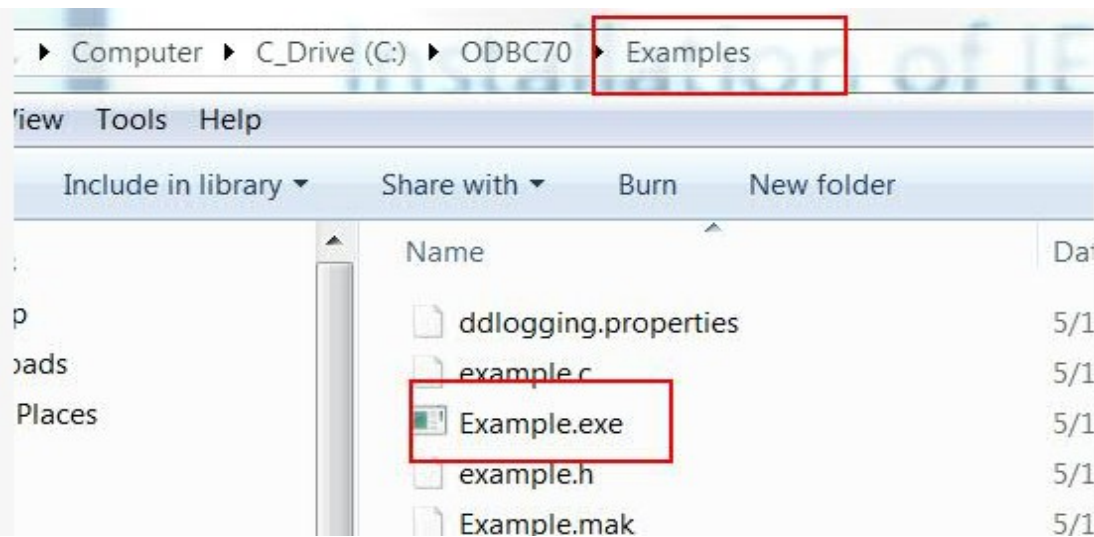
Computer ▸ C_Drive (C:) ▸ ODBC70 ▸ Examples

Installation of I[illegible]

'iew Tools Help

Include in library ▾ Share with ▾ Burn New folder

Name

Dat

p

›ads

Places

ddlogging.properties 5/1

example.c 5/1

Example.exe 5/1

example.h 5/1

Example.mak 5/1